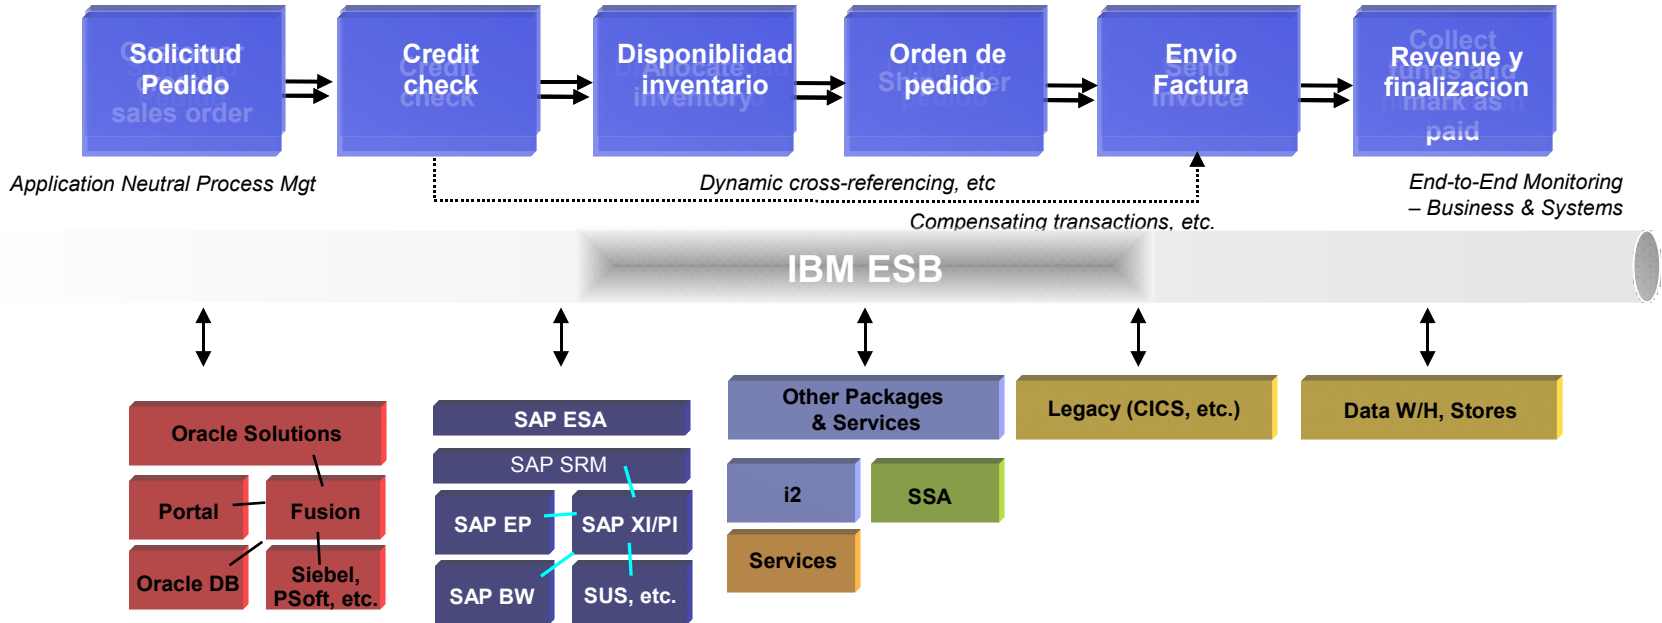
Solicitud Pedido

Credit check

Disponiblidad inventario

Orden de pedido

Envio Factura

Revenue y finalizacion

Application Neutral Process Mgt

Dynamic cross-referencing, etc

Compensating transactions, etc.

End-to-End Monitoring – Business & Systems

IBM ESB

Oracle Solutions

Portal

Fusion

Oracle DB

Siebel, PSoft, etc.

SAP ESA

SAP SRM

SAP EP

SAP XI/PI

SAP BW

SUS, etc.

Other Packages & Services

i2

SSA

Services

Legacy (CICS, etc.)

Data W/H, Stores